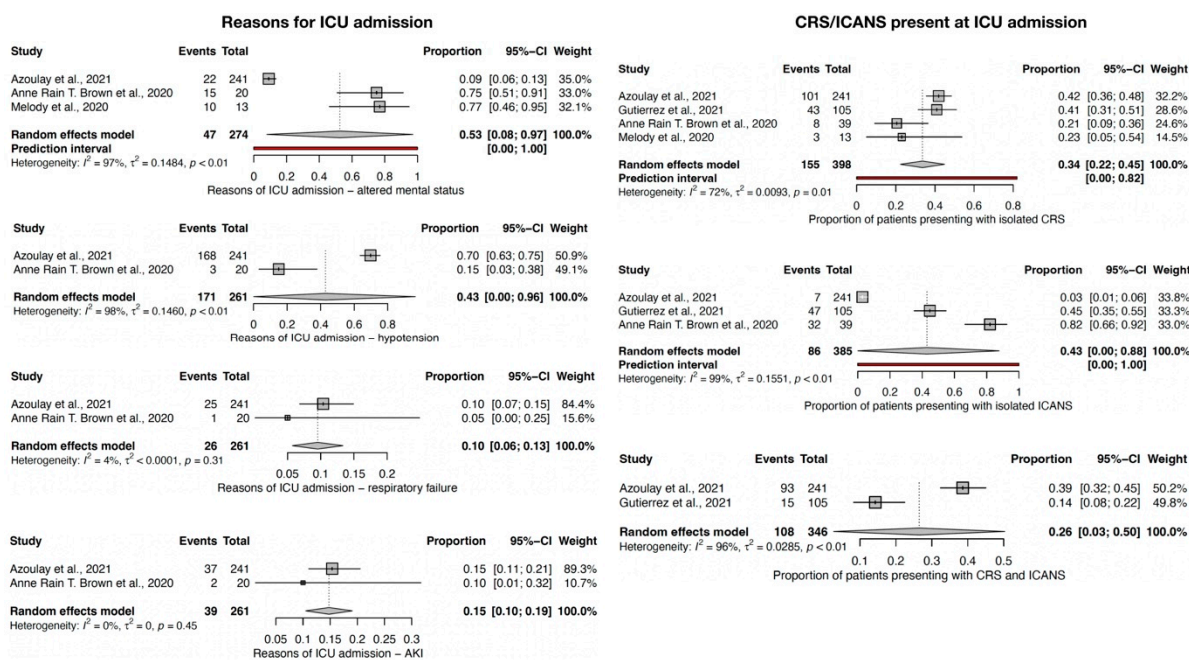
Reasons for ICU admission

| Study | Events | Total | Proportion | 95%−CI | Weight |
|---|---|---|---|---|---|
| Azoulay et al., 2021 | 22 | 241 | 0.09 | [0.06; 0.13] | 35.0% |
| Anne Rain T. Brown et al., 2020 | 15 | 20 | 0.75 | [0.51; 0.91] | 33.0% |
| Melody et al., 2020 | 10 | 13 | 0.77 | [0.46; 0.95] | 32.1% |
| Random effects model | 47 | 274 | 0.53 | [0.08; 0.97] | 100.0% |
| Prediction interval | | | | [0.00; 1.00] | |

Heterogeneity: $I^2 = 97\%$, $\tau^2 = 0.1484$, $p < 0.01$

0 0.2 0.4 0.6 0.8 1
Reasons of ICU admission – altered mental status

| Study | Events | Total | Proportion | 95%−CI | Weight |
|---|---|---|---|---|---|
| Azoulay et al., 2021 | 168 | 241 | 0.70 | [0.63; 0.75] | 50.9% |
| Anne Rain T. Brown et al., 2020 | 3 | 20 | 0.15 | [0.03; 0.38] | 49.1% |
| Random effects model | 171 | 261 | 0.43 | [0.00; 0.96] | 100.0% |

Heterogeneity: $I^2 = 98\%$, $\tau^2 = 0.1460$, $p < 0.01$

0 0.2 0.4 0.6 0.8
Reasons of ICU admission – hypotension

| Study | Events | Total | Proportion | 95%−CI | Weight |
|---|---|---|---|---|---|
| Azoulay et al., 2021 | 25 | 241 | 0.10 | [0.07; 0.15] | 84.4% |
| Anne Rain T. Brown et al., 2020 | 1 | 20 | 0.05 | [0.00; 0.25] | 15.6% |
| Random effects model | 26 | 261 | 0.10 | [0.06; 0.13] | 100.0% |

Heterogeneity: $I^2 = 4\%$, $\tau^2 < 0.0001$, $p = 0.31$

0.05 0.1 0.15 0.2
Reasons of ICU admission – respiratory failure

| Study | Events | Total | Proportion | 95%−CI | Weight |
|---|---|---|---|---|---|
| Azoulay et al., 2021 | 37 | 241 | 0.15 | [0.11; 0.21] | 89.3% |
| Anne Rain T. Brown et al., 2020 | 2 | 20 | 0.10 | [0.01; 0.32] | 10.7% |
| Random effects model | 39 | 261 | 0.15 | [0.10; 0.19] | 100.0% |

Heterogeneity: $I^2 = 0\%$, $\tau^2 = 0$, $p = 0.45$

0.05 0.1 0.15 0.2 0.25 0.3
Reasons of ICU admission – AKI

CRS/ICANS present at ICU admission

| Study | Events | Total | Proportion | 95%−CI | Weight |
|---|---|---|---|---|---|
| Azoulay et al., 2021 | 101 | 241 | 0.42 | [0.36; 0.48] | 32.2% |
| Gutierrez et al., 2021 | 43 | 105 | 0.41 | [0.31; 0.51] | 28.6% |
| Anne Rain T. Brown et al., 2020 | 8 | 39 | 0.21 | [0.09; 0.36] | 24.6% |
| Melody et al., 2020 | 3 | 13 | 0.23 | [0.05; 0.54] | 14.5% |
| Random effects model | 155 | 398 | 0.34 | [0.22; 0.45] | 100.0% |
| Prediction interval | | | | [0.00; 0.82] | |

Heterogeneity: $I^2 = 72\%$, $\tau^2 = 0.0093$, $p = 0.01$

0 0.2 0.4 0.6 0.8
Proportion of patients presenting with isolated CRS

| Study | Events | Total | Proportion | 95%−CI | Weight |
|---|---|---|---|---|---|
| Azoulay et al., 2021 | 7 | 241 | 0.03 | [0.01; 0.06] | 33.8% |
| Gutierrez et al., 2021 | 47 | 105 | 0.45 | [0.35; 0.55] | 33.3% |
| Anne Rain T. Brown et al., 2020 | 32 | 39 | 0.82 | [0.66; 0.92] | 33.0% |
| Random effects model | 86 | 385 | 0.43 | [0.00; 0.88] | 100.0% |
| Prediction interval | | | | [0.00; 1.00] | |

Heterogeneity: $I^2 = 99\%$, $\tau^2 = 0.1551$, $p < 0.01$

0 0.2 0.4 0.6 0.8 1
Proportion of patients presenting with isolated ICANS

| Study | Events | Total | Proportion | 95%−CI | Weight |
|---|---|---|---|---|---|
| Azoulay et al., 2021 | 93 | 241 | 0.39 | [0.32; 0.45] | 50.2% |
| Gutierrez et al., 2021 | 15 | 105 | 0.14 | [0.08; 0.22] | 49.8% |
| Random effects model | 108 | 346 | 0.26 | [0.03; 0.50] | 100.0% |

Heterogeneity: $I^2 = 96\%$, $\tau^2 = 0.0285$, $p < 0.01$

0.1 0.2 0.3 0.4 0.5
Proportion of patients presenting with CRS and ICANS